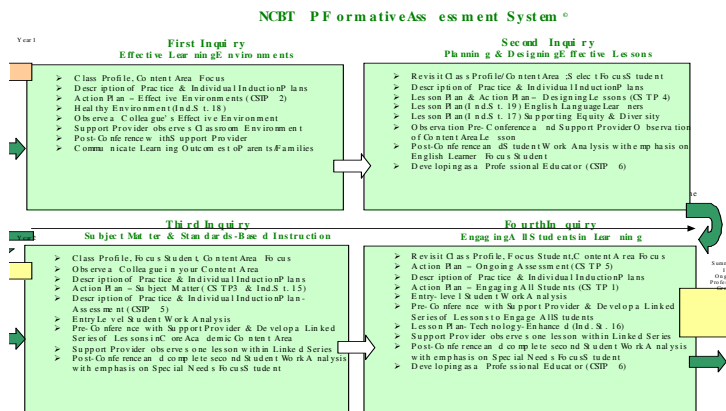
NCBT PFormativeAssessment System ©

Year 1

First Inquiry
Effective LearningEnvironments

➢ Class Profile, Content Area Focus
➢ Description of Practice & Individual InductionPlans
➢ Action Plan – Effective Environments (CSTP 2)
➢ Healthy Environment (Ind.St. 18)
➢ Observe a Colleague's Effective Environment
➢ Support Provider observes Classroom Environment
➢ Post-Conference withSupport Provider
➢ Communicate Learning Outcomes toParents/Families

Second Inquiry
Planning & DesigningEffective Lessons

➢ Revisit Class Profile/Content Area ;Select FocusStudent
➢ Description of Practice & Individual InductionPlans
➢ Lesson Plan & Action Plan – Designing Lessons (CSTP 4)
➢ Lesson Plan(Ind.St. 19) English Language Learners
➢ Lesson Plan(Ind.St. 17) Supporting Equity & Diversity
➢ Observation Pre-Conference and Support ProviderObservation of Content Area Lesson
➢ Post-Conference and Student Work Analysis with emphasis on English Learner Focus Student
➢ Developing as a Professional Educator (CSTP 6)

Third Inquiry
Subject Matter & Standards-Based Instruction

➢ Class Profile, Focus Student, Content Area Focus
➢ Observe a Colleague in your Content Area
➢ Description of Practice & Individual InductionPlans
➢ Action Plan – Subject Matter (CSTP3 & Ind.St. 15)
➢ Description of Practice & Individual InductionPlan-Assessment (CSTP 5)
➢ Entry Level Student Work Analysis
➢ Pre-Conference with Support Provider & Develop a Linked Series of Lessons in Core Academic Content Area
➢ Support Provider observes one lesson within Linked Series
➢ Post-Conference and complete second Student Work Analysis with emphasis on Special Needs Focus Student

FourthInquiry
EngagingAllStudents in Learning

➢ Revisit Class Profile, Focus Student,Content Area Focus
➢ Action Plan – Ongoing Assessment (CSTP 5)
➢ Description of Practice & Individual InductionPlans
➢ Action Plan – Engaging All Students (CSTP 1)
➢ Entry-level Student Work Analysis
➢ Pre-Conference with Support Provider & Develop a Linked Series of Lessons to Engage AllStudents
➢ Lesson Plan-Technology-Enhanced (Ind. St. 16)
➢ Support Provider observes one lesson within Linked Series
➢ Post-Conference and complete second Student Work Analysis with emphasis on Special Needs FocusStudent
➢ Developing as a Professional Educator (CSTP 6)

Year

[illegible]